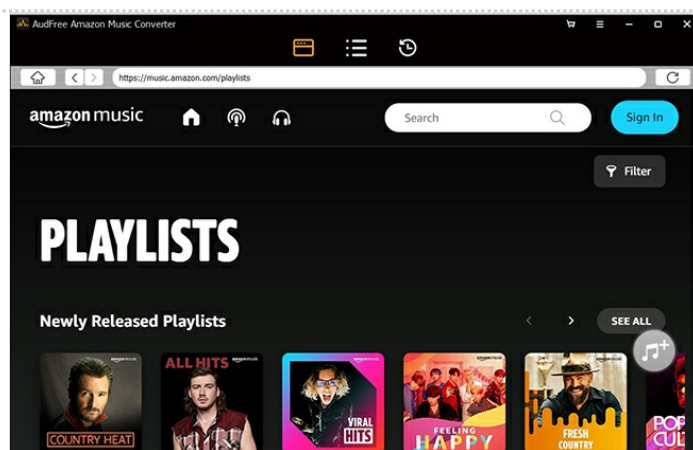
AudFree Amazon Music Converter

https://music.amazon.com/playlists

amazon music

Search

Sign In

Filter

PLAYLISTS

Newly Released Playlists

SEE ALL

amazon music
COUNTRY HEAT

ALL HITS
amazon music

amazon music
VIRAL HITS

amazon music
FEELING HAPPY

amazon music
FRESH COUNTRY

POP CUL